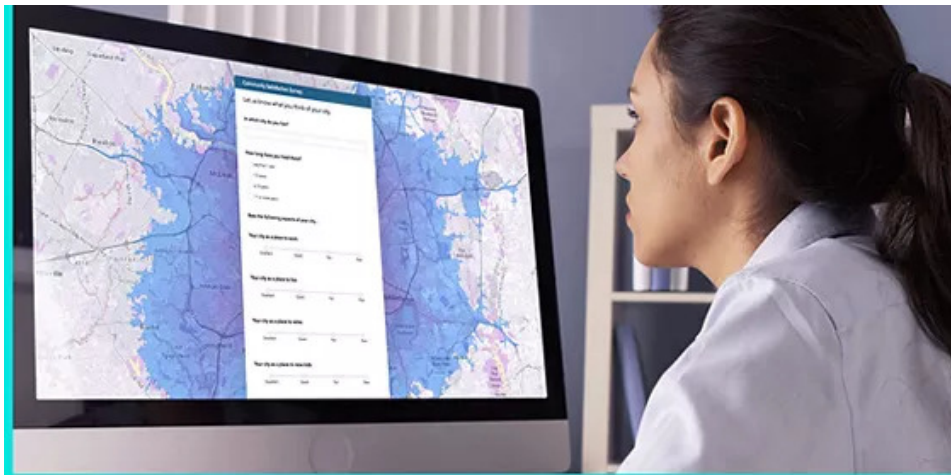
Community Satisfaction Survey

Let us know what you think of your city

In which city do you live?

How long have you lived there?

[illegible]

Rate the following aspects of your city

Your city as a place to work

Your city as a place to live

Your city as a place to retire

Your city as a place to raise kids